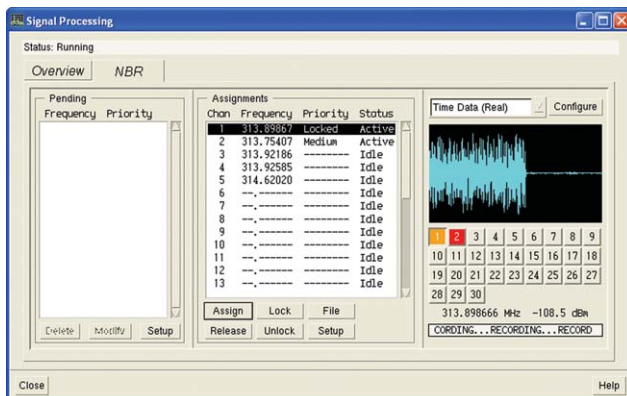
Signal Processing

Status: Running

Overview NBR

Pending
Frequency Priority

Delete Modify Setup

Assignments

| Chan | Frequency | Priority | Status |
|---|---|---|---|
| 1 | 313.89867 | Locked | Active |
| 2 | 313.75407 | Medium | Active |
| 3 | 313.92186 | -------- | Idle |
| 4 | 313.92585 | -------- | Idle |
| 5 | 314.62020 | -------- | Idle |
| 6 | --.------ | -------- | Idle |
| 7 | --.------ | -------- | Idle |
| 8 | --.------ | -------- | Idle |
| 9 | --.------ | -------- | Idle |
| 10 | --.------ | -------- | Idle |
| 11 | --.------ | -------- | Idle |
| 12 | --.------ | -------- | Idle |
| 13 | --.------ | -------- | Idle |

Assign Lock File
Release Unlock Setup

Time Data (Real) Configure

1 2 3 4 5 6 7 8 9
10 11 12 13 14 15 16 17 18
19 20 21 22 23 24 25 26 27
28 29 30

313.898666 MHz -108.5 dBm
CORDING...RECORDING...RECORD

Close Help